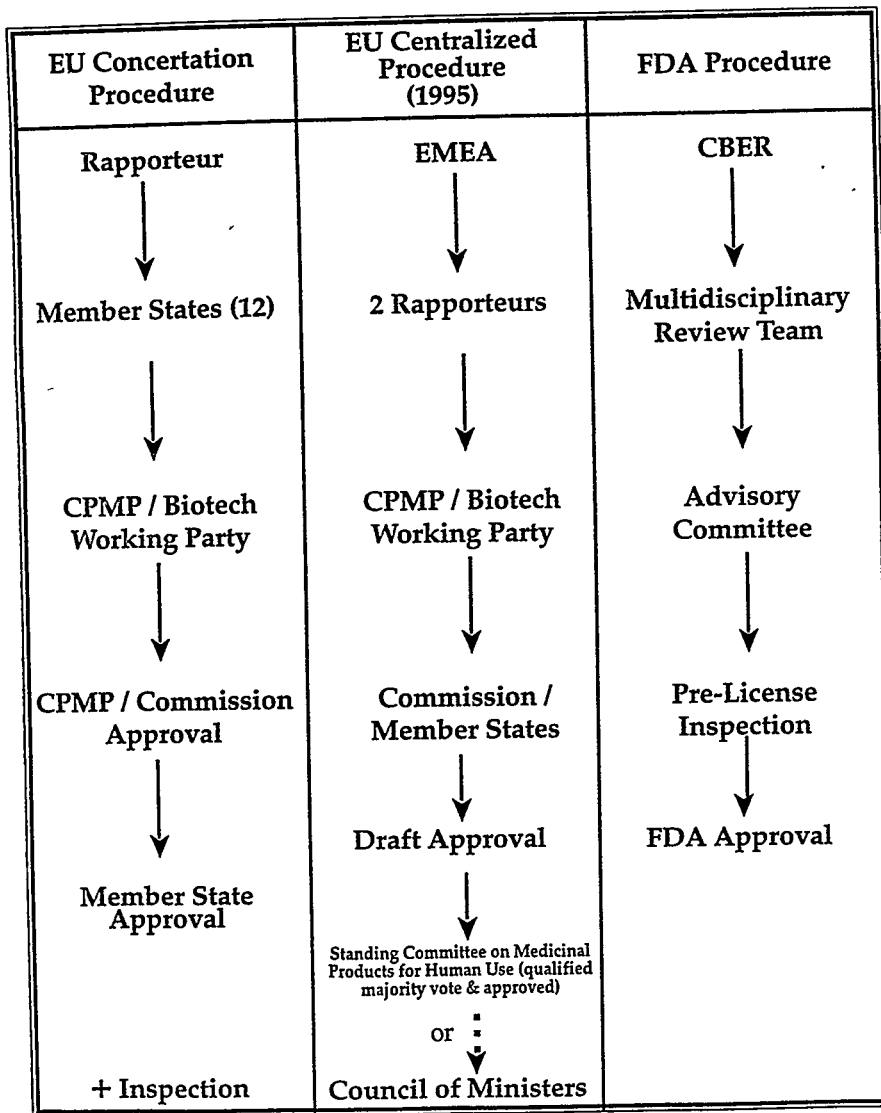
| EU Concertation Procedure | EU Centralized Procedure (1995) | FDA Procedure |
|---|---|---|
| Rapporteur | EMEA | CBER |
| Member States (12) | 2 Rapporteurs | Multidisciplinary Review Team |
| CPMP / Biotech Working Party | CPMP / Biotech Working Party | Advisory Committee |
| CPMP / Commission Approval | Commission / Member States | Pre-License Inspection |
| Member State Approval | Draft Approval | FDA Approval |
| | Standing Committee on Medicinal Products for Human Use (qualified majority vote & approved) | |
| | or | |
| + Inspection | Council of Ministers | |